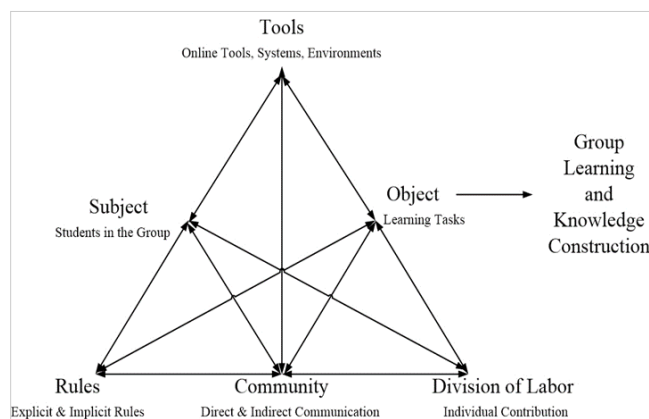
Tools
Online Tools, Systems, Environments

Subject
Students in the Group

Object
Learning Tasks

Group Learning and Knowledge Construction

Rules
Explicit & Implicit Rules

Community
Direct & Indirect Communication

Division of Labor
Individual Contribution